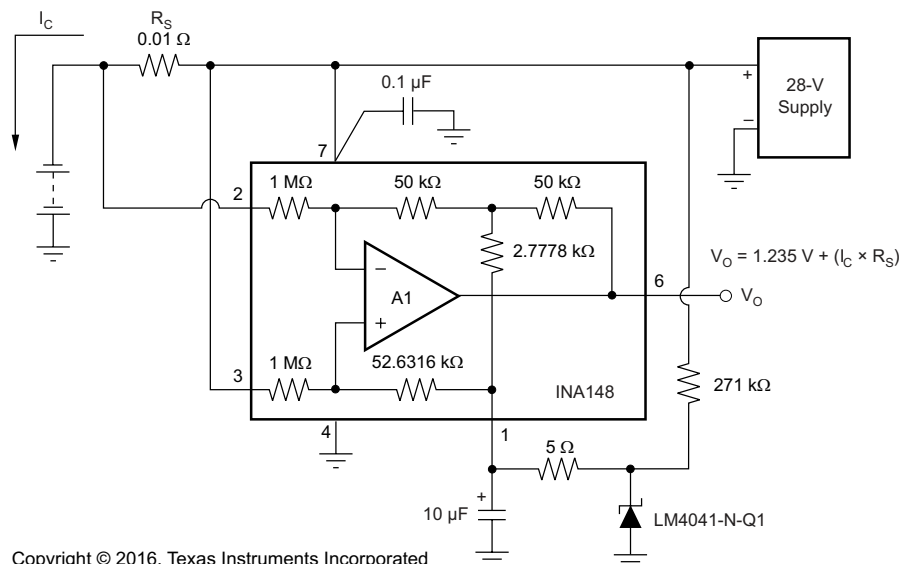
$I_C$

$R_S$
0.01 Ω

0.1 µF

+
−
28-V Supply

7

2
1 MΩ
50 kΩ
50 kΩ

2.7778 kΩ

$V_O$ = 1.235 V + ($I_C$ × $R_S$)

−
A1
+

6
$V_O$

3
1 MΩ
52.6316 kΩ

INA148

271 kΩ

4
1

5 Ω

+
10 µF

LM4041-N-Q1

Copyright © 2016, Texas Instruments Incorporated